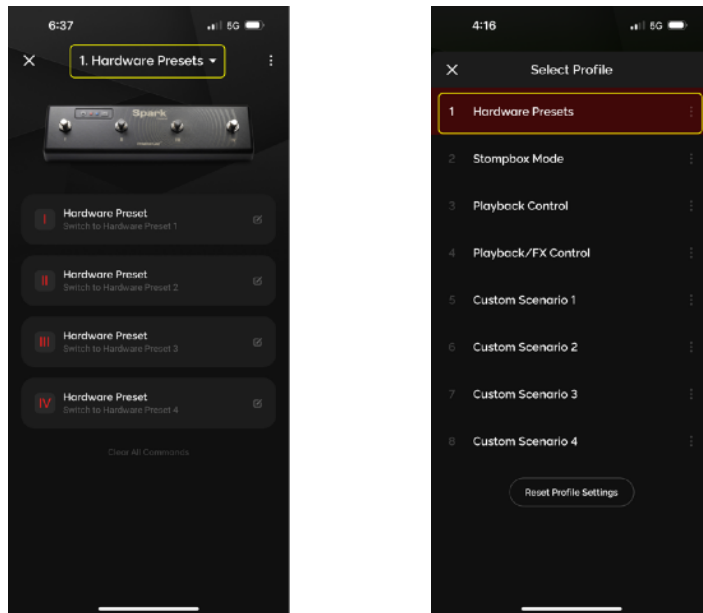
6:37 5G

1. Hardware Presets

Spark

I Hardware Preset
Switch to Hardware Preset 1

II Hardware Preset
Switch to Hardware Preset 2

III Hardware Preset
Switch to Hardware Preset 3

IV Hardware Preset
Switch to Hardware Preset 4

Clear All Commands

4:16 5G

Select Profile

1 Hardware Presets
2 Stompbox Mode
3 Playback Control
4 Playback/FX Control
5 Custom Scenario 1
6 Custom Scenario 2
7 Custom Scenario 3
8 Custom Scenario 4

Reset Profile Settings